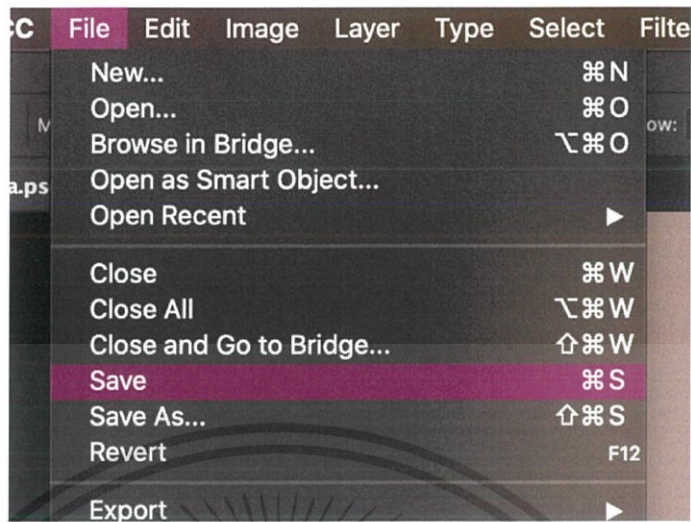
CC File Edit Image Layer Type Select Filte

M

ow:

a.ps

New... ⌘N
Open... ⌘O
Browse in Bridge... ⌥⌘O
Open as Smart Object...
Open Recent ▶

Close ⌘W
Close All ⌥⌘W
Close and Go to Bridge... ⇧⌘W
Save ⌘S
Save As... ⇧⌘S
Revert F12

Export ▶